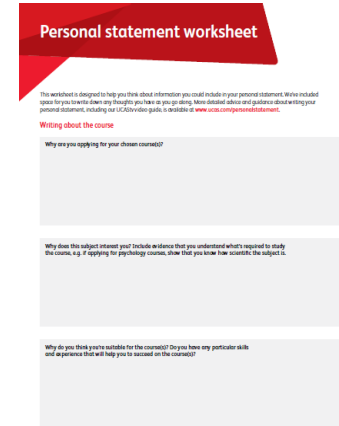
Personal statement worksheet

This worksheet is designed to help you think about information you could include in your personal statement. We've included space for you to write down any thoughts you have as you go along. More detailed advice and guidance about writing your personal statement, including our UCAStv video guide, is available at www.ucas.com/personalstatement.

Writing about the course

Why are you applying for your chosen course(s)?

Why does this subject interest you? Include evidence that you understand what's required to study the course, e.g. if applying for psychology courses, show that you know how scientific the subject is.

Why do you think you're suitable for the course(s)? Do you have any particular skills and experience that will help you to succeed on the course(s)?